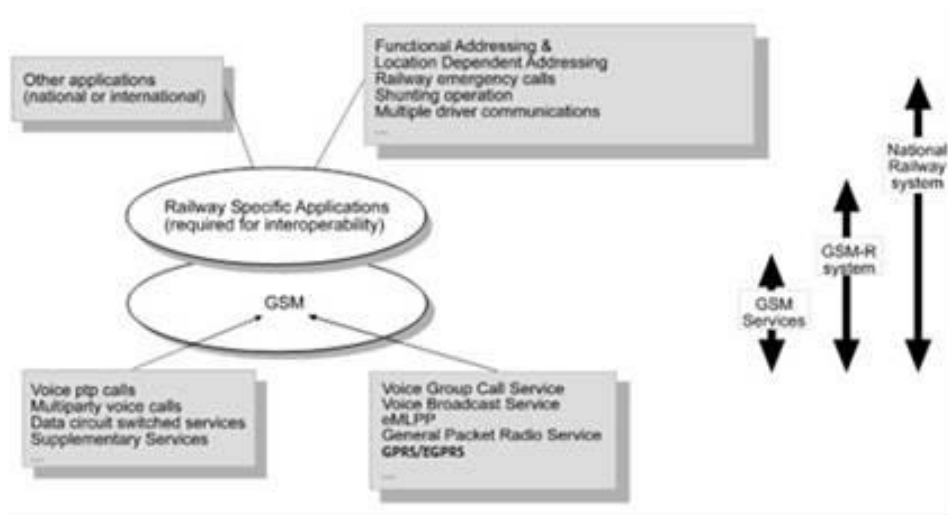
Other applications
(national or international)

Functional Addressing &
Location Dependent Addressing
Railway emergency calls
Shunting operation
Multiple driver communications
...

Railway Specific Applications
(required for interoperability)

GSM

Voice ptp calls
Multiparty voice calls
Data circuit switched services
Supplementary Services
...

Voice Group Call Service
Voice Broadcast Service
eMLPP
General Packet Radio Service
GPRS/EGPRS
...

National Railway system

GSM-R system

GSM Services